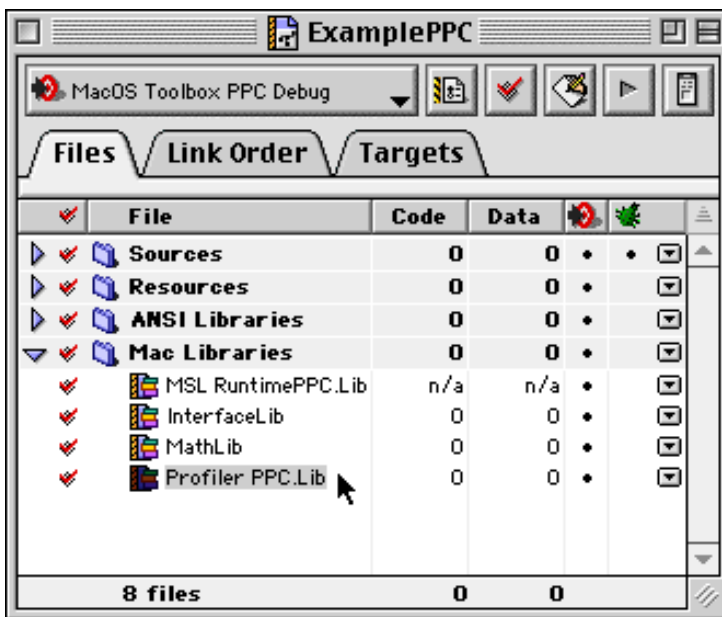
ExamplePPC

MacOS Toolbox PPC Debug

Files
Link Order
Targets

| File | Code | Data | | |
|---|---|---|---|---|
| Sources | 0 | 0 | • | • |
| Resources | 0 | 0 | • | |
| ANSI Libraries | 0 | 0 | • | |
| Mac Libraries | 0 | 0 | • | |
| MSL RuntimePPC.Lib | n/a | n/a | • | |
| InterfaceLib | 0 | 0 | • | |
| MathLib | 0 | 0 | • | |
| Profiler PPC.Lib | 0 | 0 | • | |
| 8 files | 0 | 0 | | |